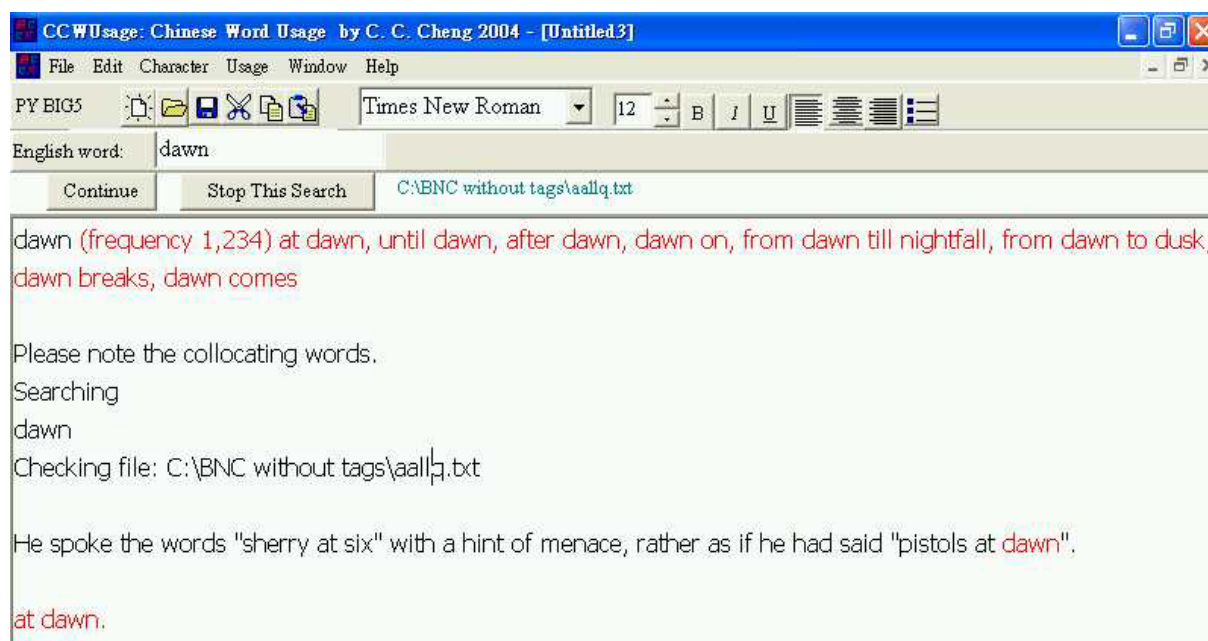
CCWUsage: Chinese Word Usage by C. C. Cheng 2004 - [Untitled3]

File Edit Character Usage Window Help

PY BIG5

Times New Roman 12 B I U

English word: dawn

Continue Stop This Search C:\BNC without tags\aallq.txt

dawn (frequency 1,234) at dawn, until dawn, after dawn, dawn on, from dawn till nightfall, from dawn to dusk, dawn breaks, dawn comes

Please note the collocating words.
Searching
dawn
Checking file: C:\BNC without tags\aallq.txt

He spoke the words "sherry at six" with a hint of menace, rather as if he had said "pistols at dawn".

at dawn.